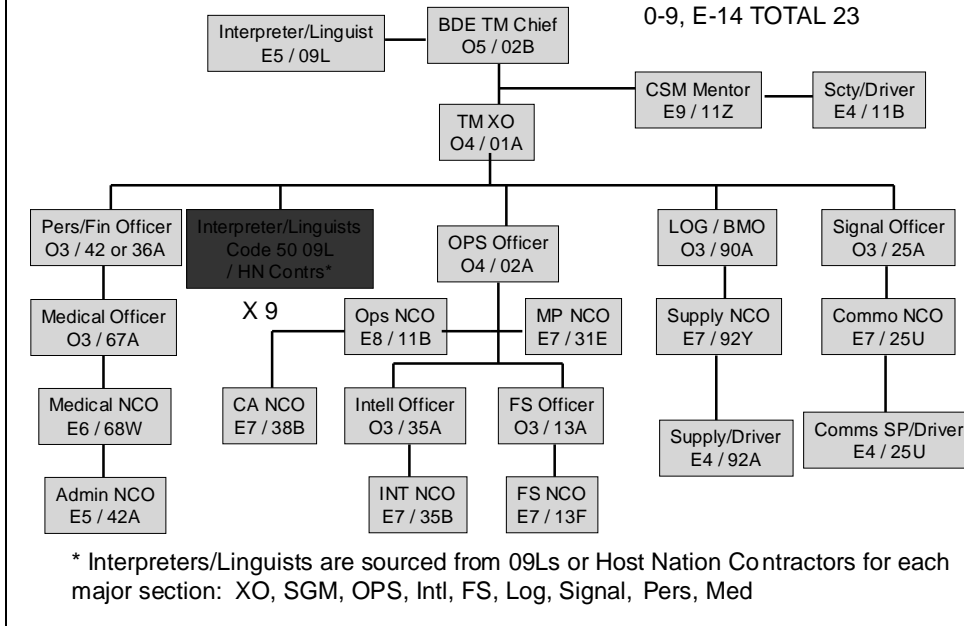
0-9, E-14 TOTAL 23

Interpreter/Linguist
E5 / 09L

BDE TM Chief
O5 / 02B

CSM Mentor
E9 / 11Z

Scty/Driver
E4 / 11B

TM XO
O4 / 01A

Pers/Fin Officer
O3 / 42 or 36A

Interpreter/Linguists
Code 50 09L
/ HN Contrs*

X 9

OPS Officer
O4 / 02A

LOG / BMO
O3 / 90A

Signal Officer
O3 / 25A

Medical Officer
O3 / 67A

Ops NCO
E8 / 11B

MP NCO
E7 / 31E

Supply NCO
E7 / 92Y

Commo NCO
E7 / 25U

Medical NCO
E6 / 68W

CA NCO
E7 / 38B

Intell Officer
O3 / 35A

FS Officer
O3 / 13A

Supply/Driver
E4 / 92A

Comms SP/Driver
E4 / 25U

Admin NCO
E5 / 42A

INT NCO
E7 / 35B

FS NCO
E7 / 13F

* Interpreters/Linguists are sourced from 09Ls or Host Nation Contractors for each major section: XO, SGM, OPS, Intl, FS, Log, Signal, Pers, Med